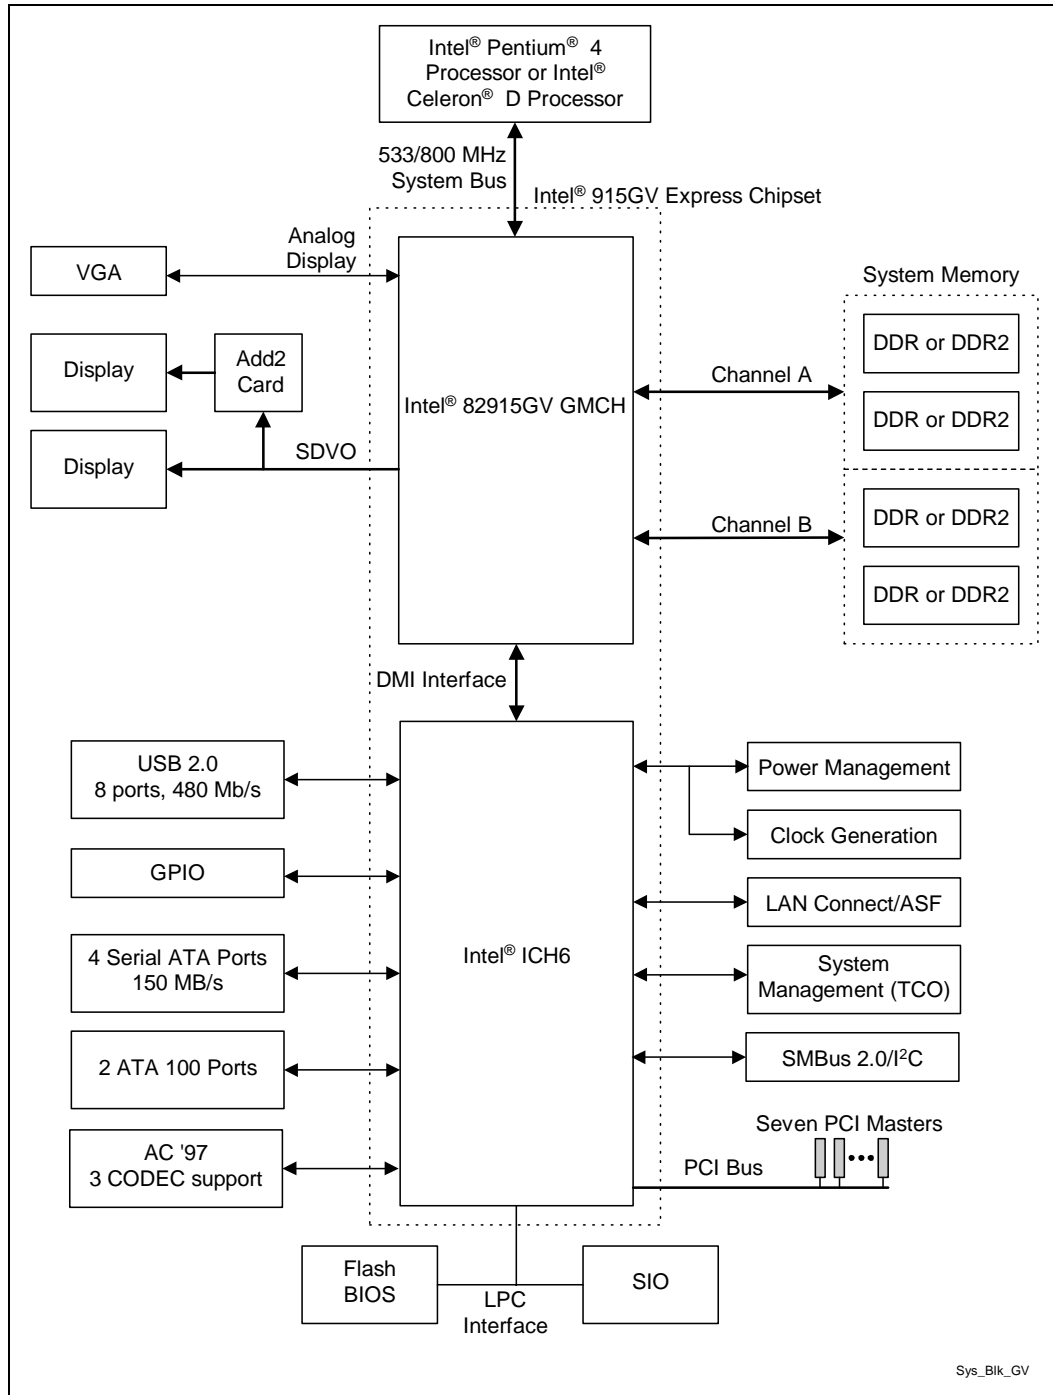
Intel® Pentium® 4 Processor or Intel® Celeron® D Processor

533/800 MHz System Bus

Intel® 915GV Express Chipset

Analog Display

VGA

Display

Add2 Card

Display

SDVO

Intel® 82915GV GMCH

System Memory

Channel A

DDR or DDR2

DDR or DDR2

Channel B

DDR or DDR2

DDR or DDR2

DMI Interface

USB 2.0 8 ports, 480 Mb/s

GPIO

4 Serial ATA Ports 150 MB/s

2 ATA 100 Ports

AC '97 3 CODEC support

Intel® ICH6

Power Management

Clock Generation

LAN Connect/ASF

System Management (TCO)

SMBus 2.0/I$^2$C

Seven PCI Masters

PCI Bus

Flash BIOS

LPC Interface

SIO

Sys_Blk_GV